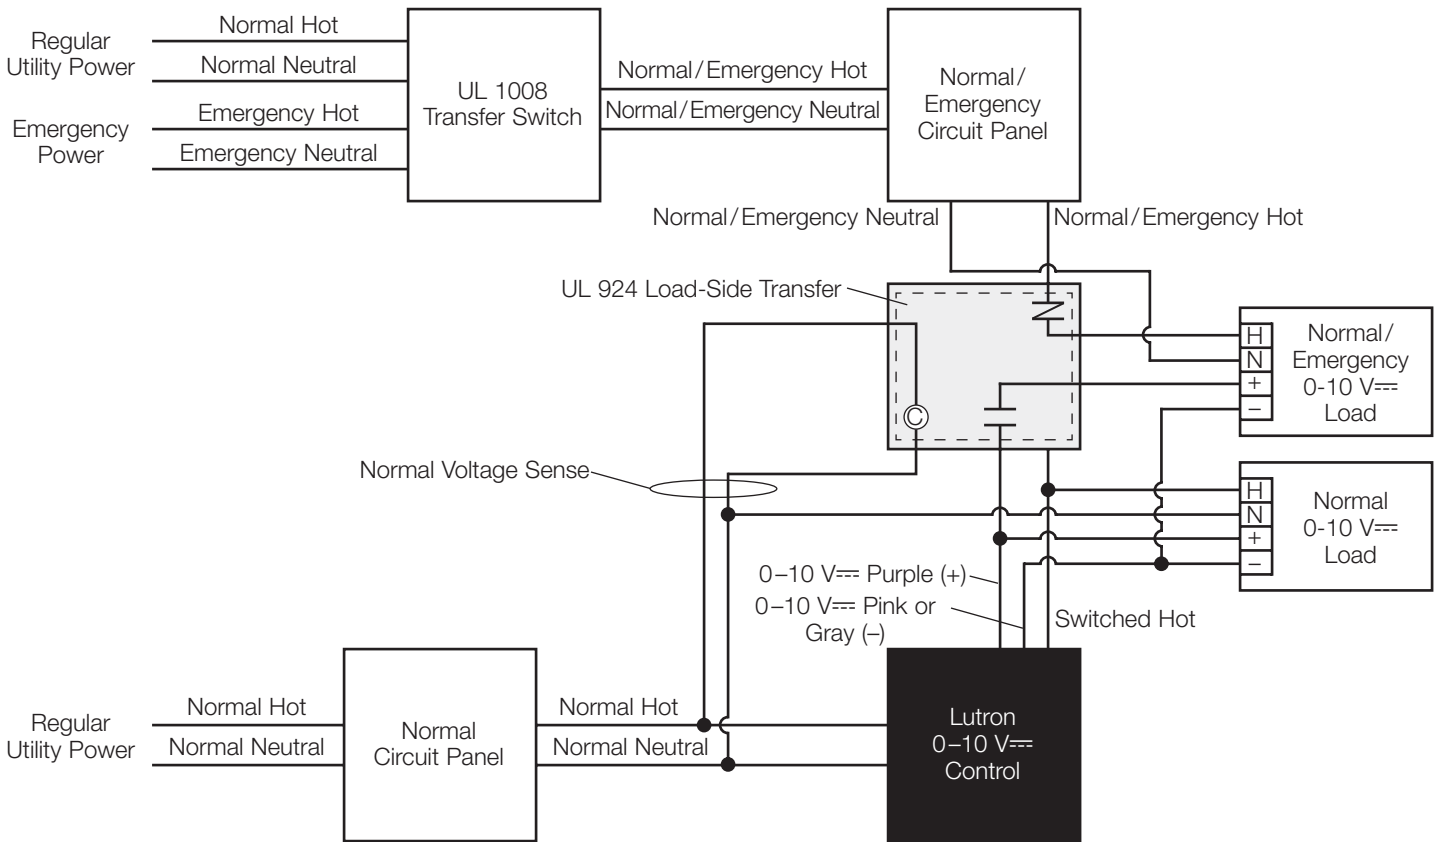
Regular Utility Power

Normal Hot

Normal Neutral

Emergency Power

Emergency Hot

Emergency Neutral

UL 1008 Transfer Switch

Normal/Emergency Hot

Normal/Emergency Neutral

Normal/ Emergency Circuit Panel

Normal/Emergency Neutral

Normal/Emergency Hot

UL 924 Load-Side Transfer

C

H
N
+
–

Normal/ Emergency 0-10 V⎓ Load

Normal Voltage Sense

H
N
+
–

Normal 0-10 V⎓ Load

0–10 V⎓ Purple (+)

0–10 V⎓ Pink or Gray (–)

Switched Hot

Regular Utility Power

Normal Hot

Normal Neutral

Normal Circuit Panel

Normal Hot

Normal Neutral

Lutron 0–10 V⎓ Control